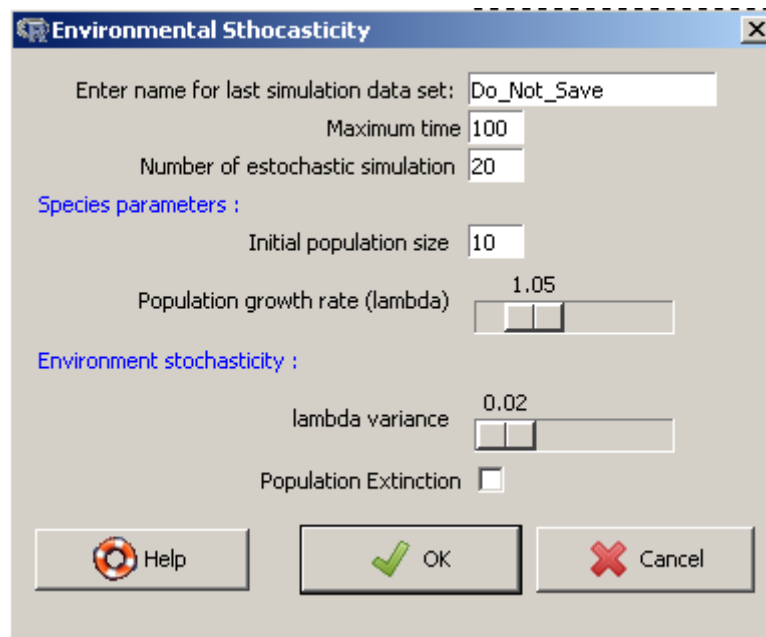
Environmental Sthocasticity

Enter name for last simulation data set: Do_Not_Save

Maximum time 100

Number of estochastic simulation 20

Species parameters :

Initial population size 10

Population growth rate (lambda) 1.05

Environment stochasticity :

lambda variance 0.02

Population Extinction

Help

OK

Cancel